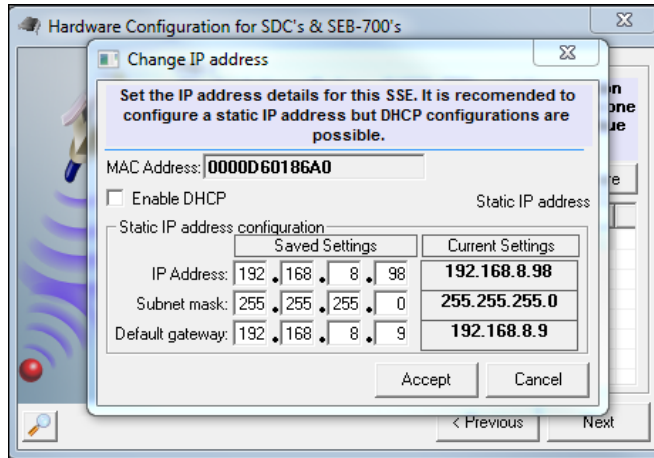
Hardware Configuration for SDC's & SEB-700's

Change IP address

Set the IP address details for this SSE. It is recomended to configure a static IP address but DHCP configurations are possible.

MAC Address: 0000D60186A0

Enable DHCP

Static IP address

Static IP address configuration

| | Saved Settings | Current Settings |
|---|---|---|
| IP Address: | 192 . 168 . 8 . 98 | 192.168.8.98 |
| Subnet mask: | 255 . 255 . 255 . 0 | 255.255.255.0 |
| Default gateway: | 192 . 168 . 8 . 9 | 192.168.8.9 |

Accept Cancel

n
one
ue
e

< Previous Next